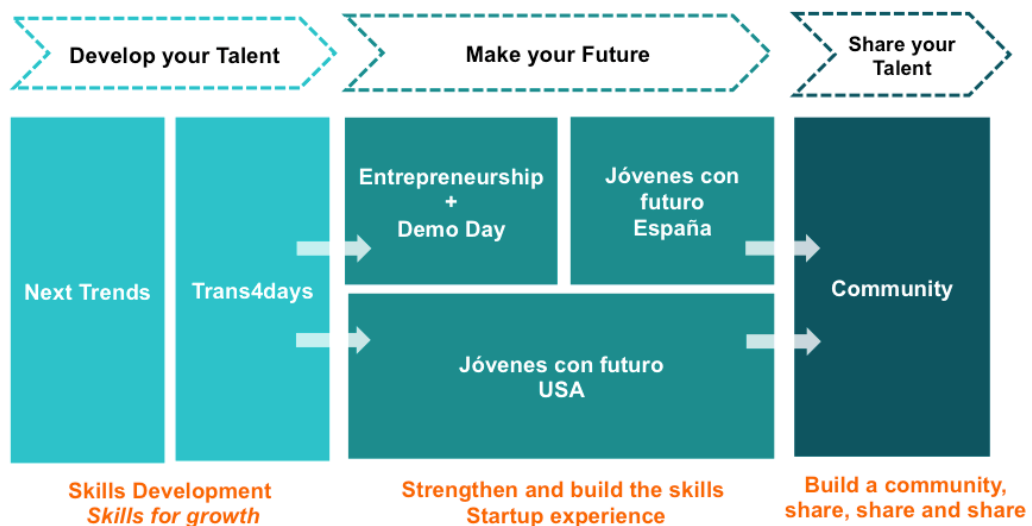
Develop your Talent

Make your Future

Share your Talent

Next Trends

Trans4days

Entrepreneurship + Demo Day

Jóvenes con futuro España

Jóvenes con futuro USA

Community

Skills Development
Skills for growth

Strengthen and build the skills
Startup experience

Build a community, share, share and share